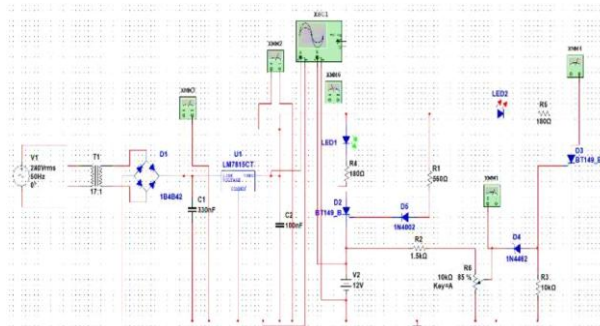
XSC1
XMM2
XMM5
XMM1
XMM3
V1
240Vrms
50Hz
0°
T1
17:1
D1
1B4B42
C1
330nF
U1
LM7815CT
C2
100nF
LED1
R4
180Ω
D2
BT149_B
D5
1N4002
R1
560Ω
R2
1.5kΩ
V2
12V
LED2
R5
180Ω
D3
BT149_B
XMM4
D4
1N4002
10kΩ
Key=A
R6
85 %
R3
10kΩ